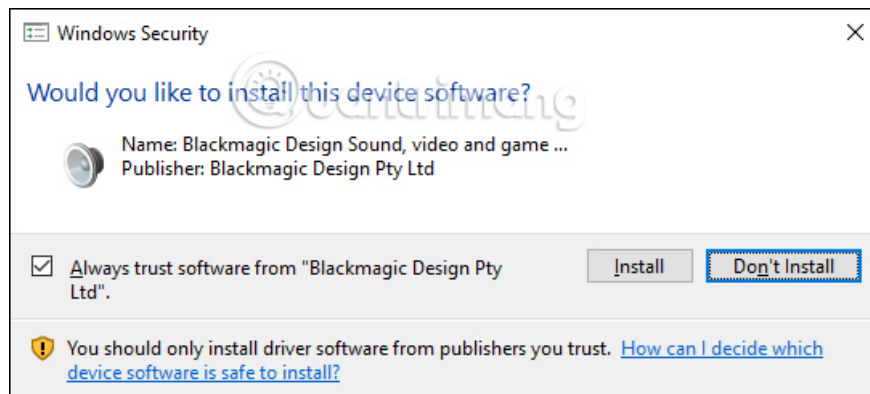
Windows Security

Would you like to install this device software?

Name: Blackmagic Design Sound, video and game ...
Publisher: Blackmagic Design Pty Ltd

Always trust software from "Blackmagic Design Pty Ltd".

Install

Don't Install

You should only install driver software from publishers you trust. How can I decide which device software is safe to install?